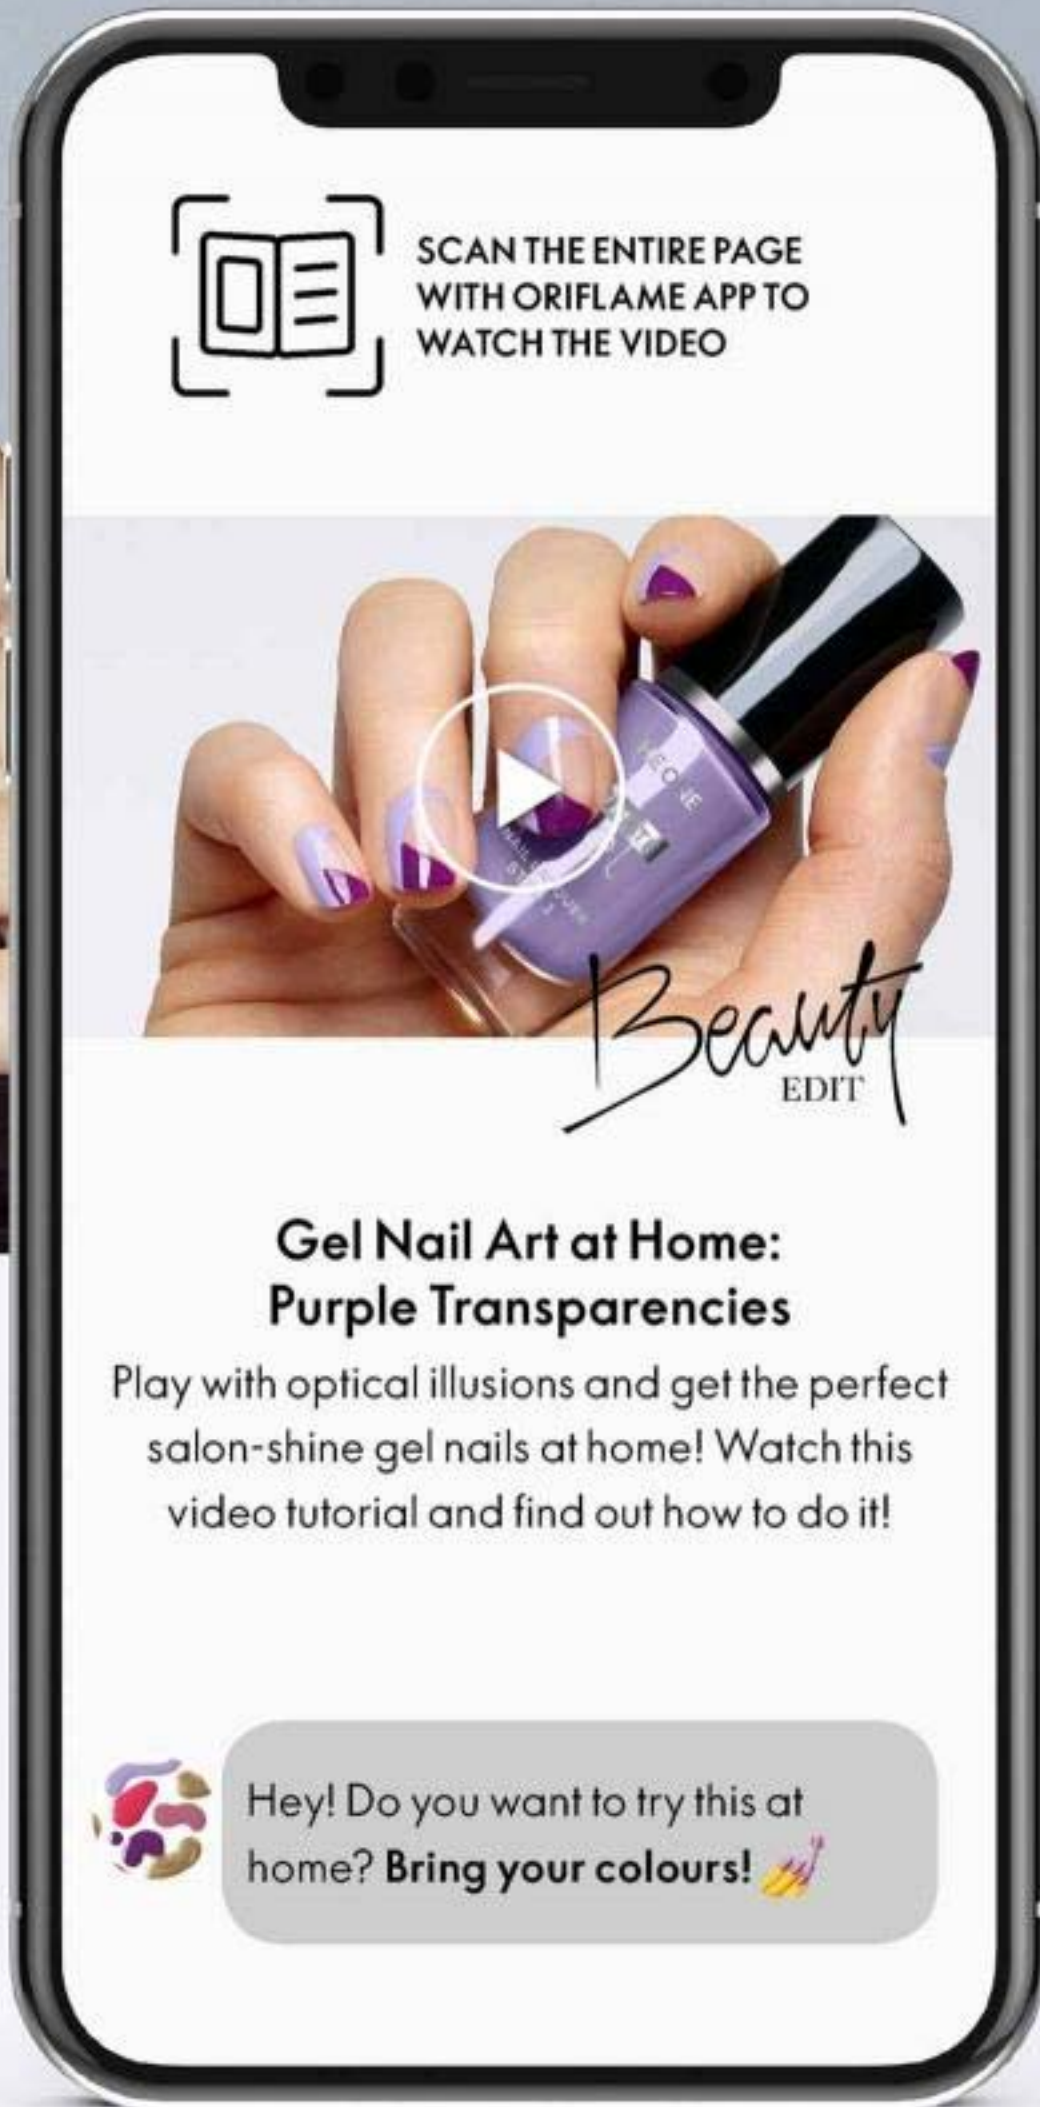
SCAN THE ENTIRE PAGE WITH ORIFLAME APP TO WATCH THE VIDEO

Beauty EDIT

Gel Nail Art at Home: Purple Transparencies

Play with optical illusions and get the perfect salon-shine gel nails at home! Watch this video tutorial and find out how to do it!

Hey! Do you want to try this at home? **Bring your colours!**